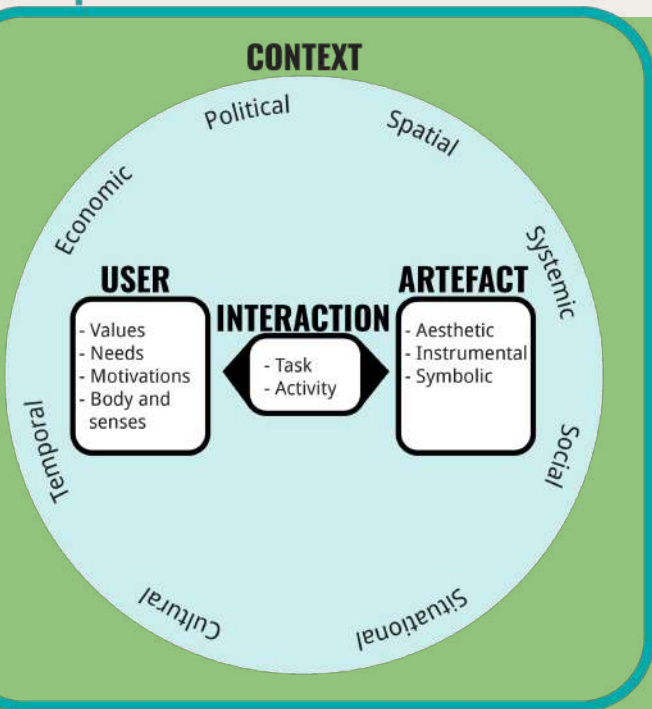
CONTEXT

Political

Spatial

Systemic

Social

Situational

Cultural

Temporal

Economic

USER
- Values
- Needs
- Motivations
- Body and senses

INTERACTION
- Task
- Activity

ARTEFACT
- Aesthetic
- Instrumental
- Symbolic